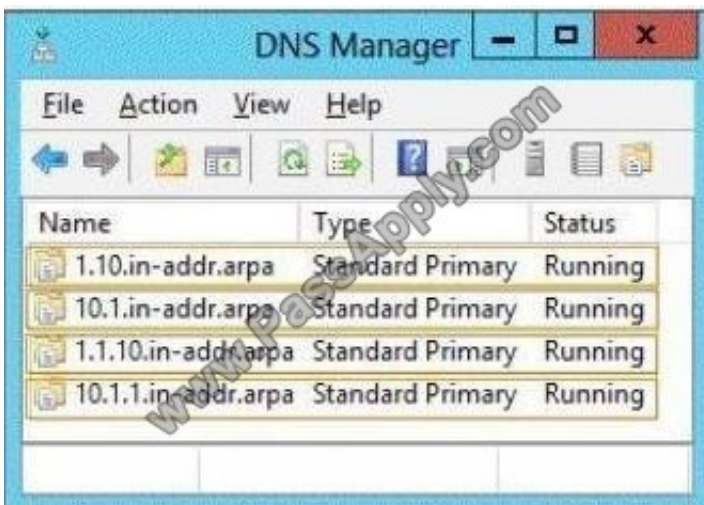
DNS Manager

File Action View Help

| Name | Type | Status |
|---|---|---|
| 1.10.in-addr.arpa | Standard Primary | Running |
| 10.1.in-addr.arpa | Standard Primary | Running |
| 1.1.10.in-addr.arpa | Standard Primary | Running |
| 10.1.1.in-addr.arpa | Standard Primary | Running |

www.PassApply.com